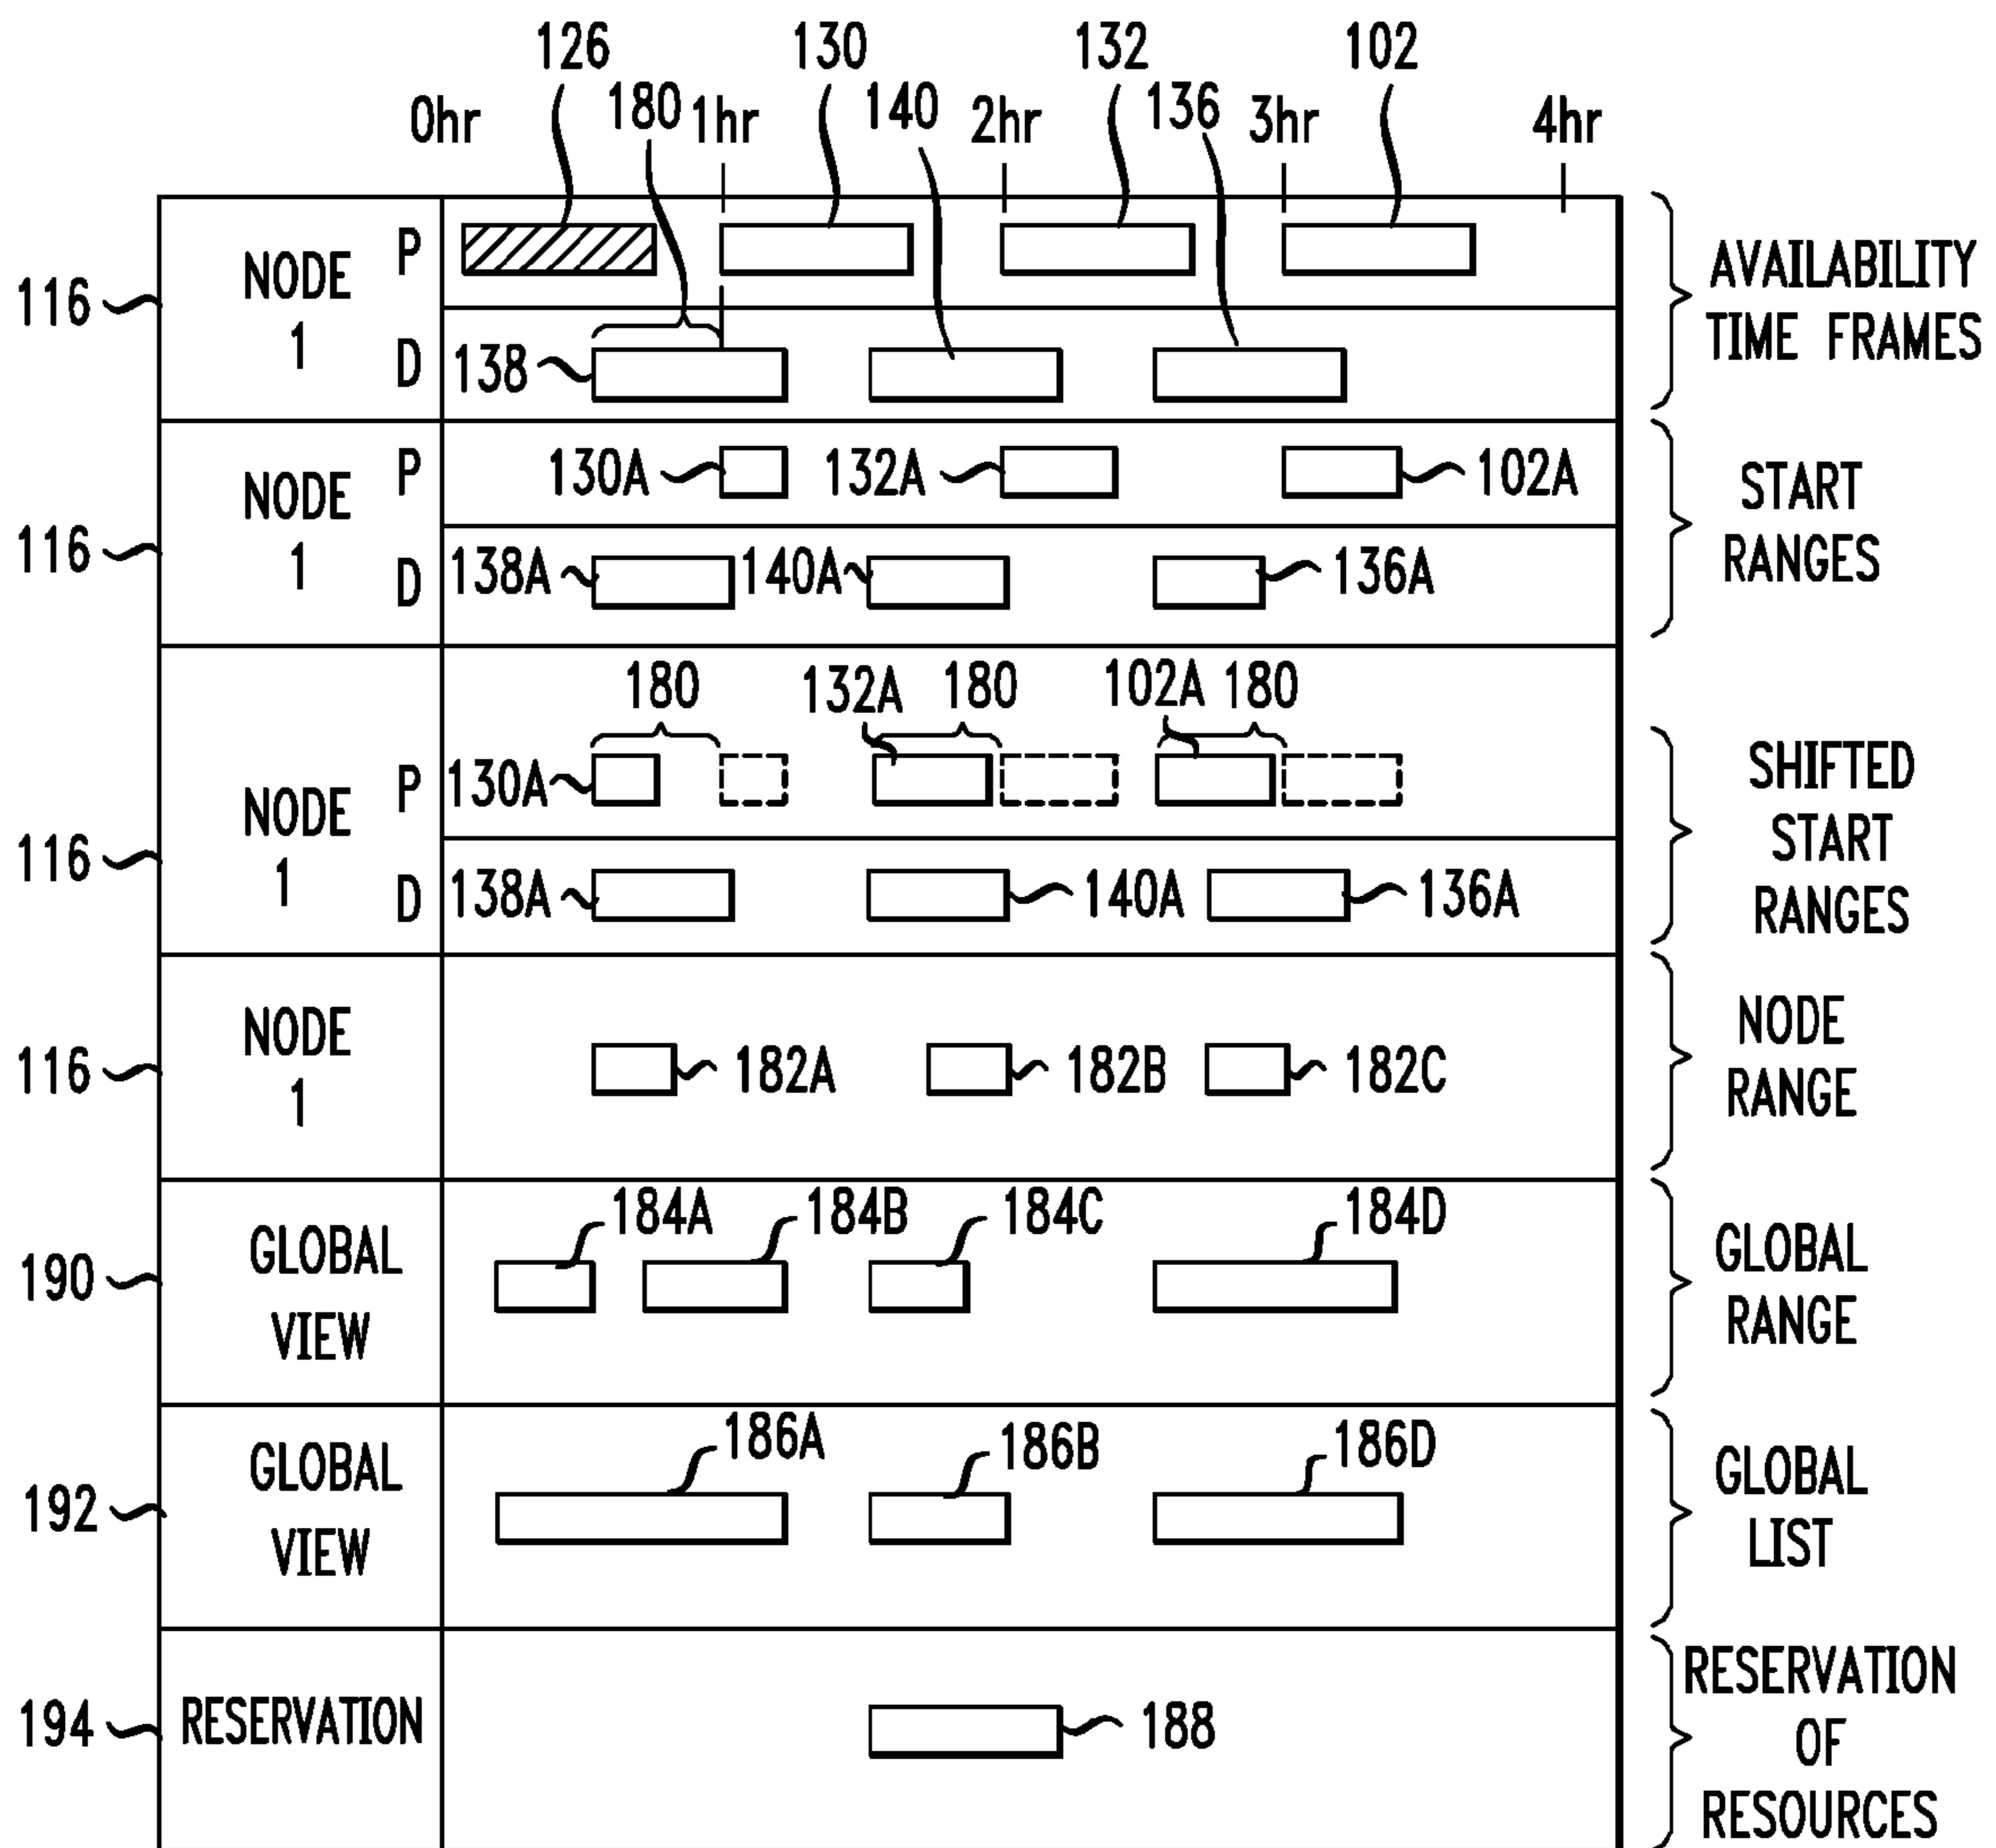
126 130 132 102
0hr 180 1hr 140 2hr 136 3hr 4hr

116 NODE 1 P D 138

AVAILABILITY TIME FRAMES

116 NODE 1 P 130A 132A 102A
D 138A 140A 136A

START RANGES

180 132A 180 102A 180
116 NODE 1 P 130A
D 138A 140A 136A

SHIFTED START RANGES

116 NODE 1 182A 182B 182C

NODE RANGE

184A 184B 184C 184D
190 GLOBAL VIEW

GLOBAL RANGE

186A 186B 186D
192 GLOBAL VIEW

GLOBAL LIST

194 RESERVATION 188

RESERVATION OF RESOURCES